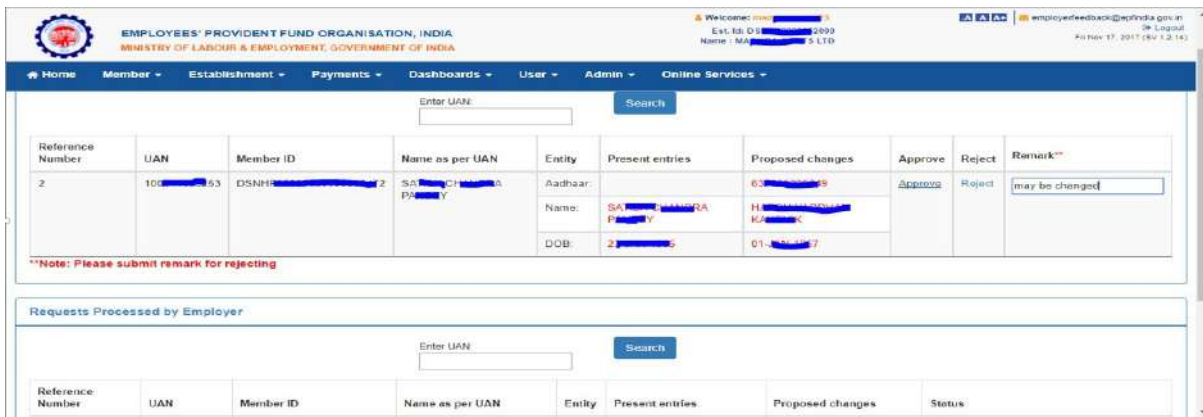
EMPLOYEES' PROVIDENT FUND ORGANISATION, INDIA
MINISTRY OF LABOUR & EMPLOYMENT, GOVERNMENT OF INDIA

Welcome: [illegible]
Est. Id: DS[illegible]000
Name : MA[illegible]S LTD

A A A+ employerfeedback@epfindia.gov.in
Logout
Fri Nov 17, 2017 (6V 1.2.14)

Home Member Establishment Payments Dashboards User Admin Online Services

Enter UAN:
Search

| Reference Number | UAN | Member ID | Name as per UAN | Entity | Present entries | Proposed changes | Approve | Reject | Remark** |
|---|---|---|---|---|---|---|---|---|---|
| 2 | 100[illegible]53 | DSNHR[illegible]2 | SA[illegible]CHA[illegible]A PA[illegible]Y | Aadhaar: | | 63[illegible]9 | Approve | Reject | may be changed |
| | | | | Name: | SA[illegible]NDRA P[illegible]Y | HA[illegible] KA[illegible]K | | | |
| | | | | DOB: | 2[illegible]5 | 01-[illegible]7 | | | |

**Note: Please submit remark for rejecting

Requests Processed by Employer

Enter UAN:
Search

| Reference Number | UAN | Member ID | Name as per UAN | Entity | Present entries | Proposed changes | Status |
|---|---|---|---|---|---|---|---|